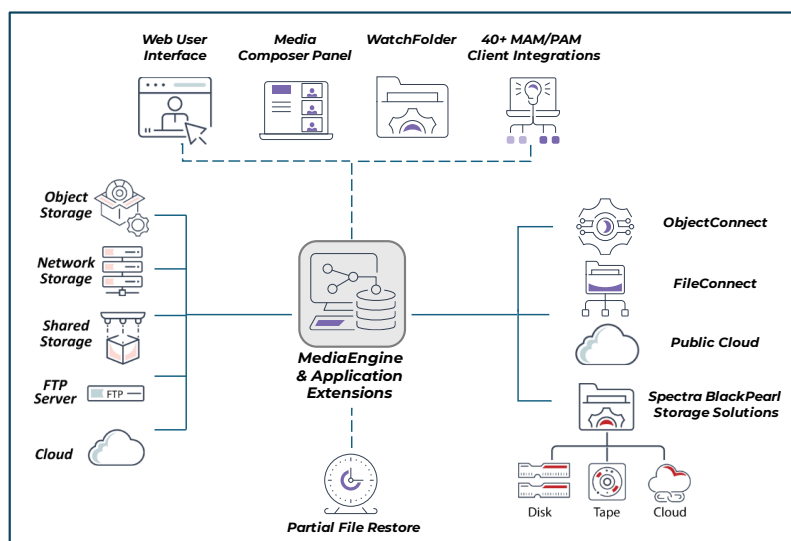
Web User Interface

Media Composer Panel

WatchFolder

40+ MAM/PAM Client Integrations

Object Storage

Network Storage

Shared Storage

FTP Server

FTP

Cloud

MediaEngine & Application Extensions

ObjectConnect

FileConnect

Public Cloud

Spectra BlackPearl Storage Solutions

Disk

Tape

Cloud

Partial File Restore